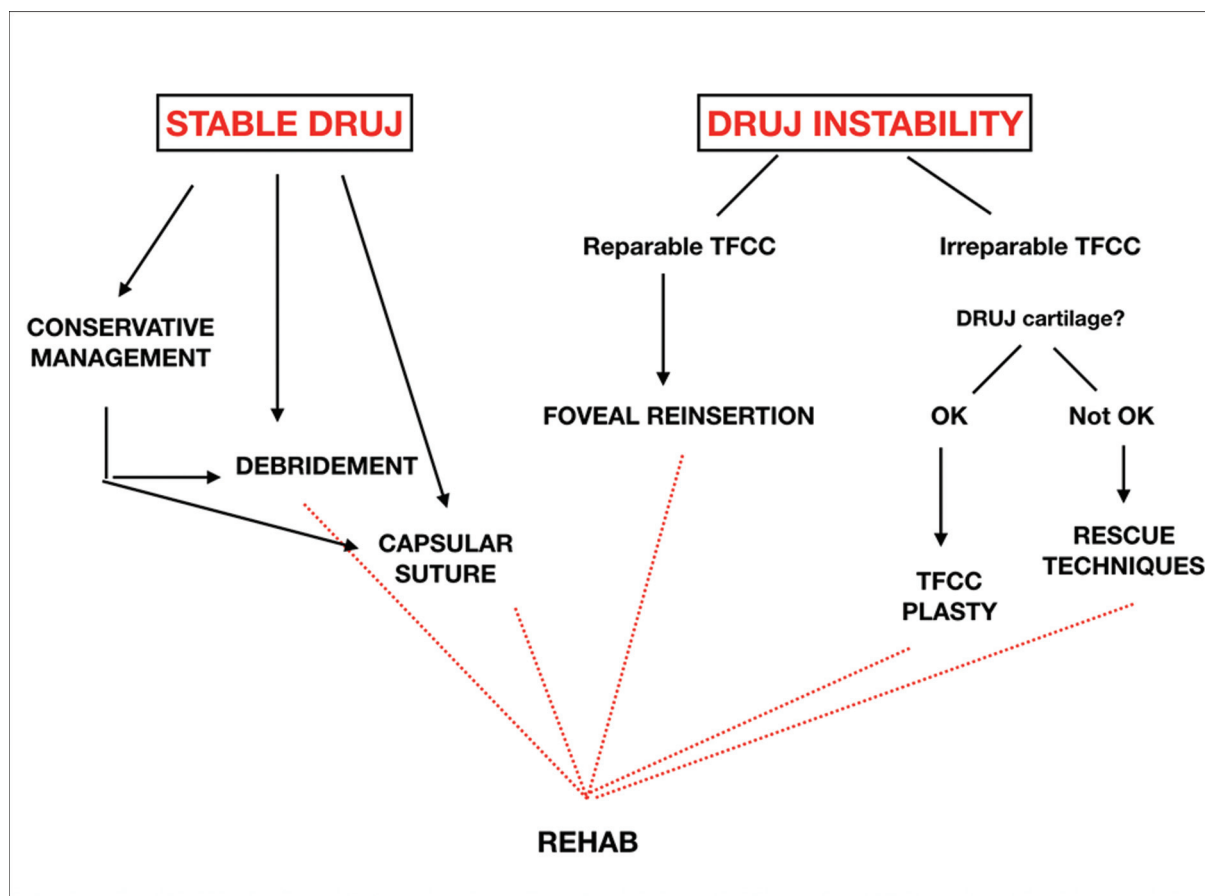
STABLE DRUJ

DRUJ INSTABILITY

CONSERVATIVE MANAGEMENT

DEBRIDEMENT

CAPSULAR SUTURE

Reparable TFCC

FOVEAL REINSERTION

Irreparable TFCC

DRUJ cartilage?

OK

Not OK

TFCC PLASTY

RESCUE TECHNIQUES

REHAB